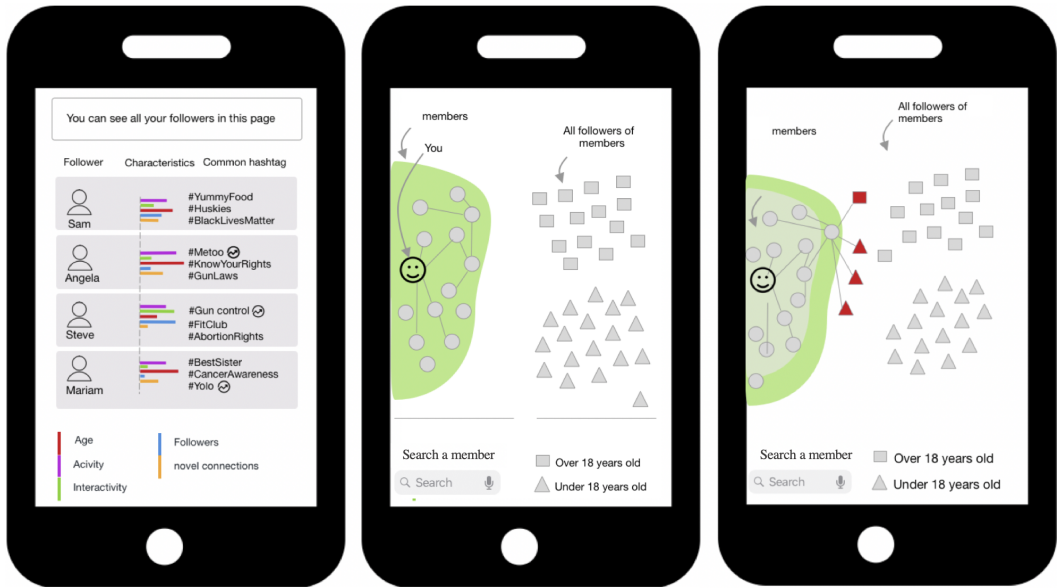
You can see all your followers in this page

Follower Characteristics Common hashtag

Sam #YummyFood #Huskies #BlackLivesMatter

Angela #Metoo #KnowYourRights #GunLaws

Steve #Gun control #FitClub #AbortionRights

Mariam #BestSister #CancerAwareness #Yolo

Age
Acivity
Interactivity
Followers
novel connections

members

You

All followers of members

Search a member

Search

Over 18 years old

Under 18 years old

members

All followers of members

Search a member

Search

Over 18 years old

Under 18 years old